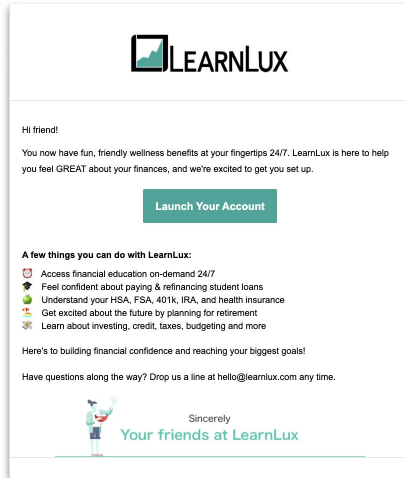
LEARNLUX

Hi friend!

You now have fun, friendly wellness benefits at your fingertips 24/7. LearnLux is here to help you feel GREAT about your finances, and we're excited to get you set up.

Launch Your Account

A few things you can do with LearnLux:

⏰ Access financial education on-demand 24/7
🎓 Feel confident about paying & refinancing student loans
🍏 Understand your HSA, FSA, 401k, IRA, and health insurance
🏖 Get excited about the future by planning for retirement
💸 Learn about investing, credit, taxes, budgeting and more

Here's to building financial confidence and reaching your biggest goals!

Have questions along the way? Drop us a line at hello@learnlux.com any time.

Sincerely
Your friends at LearnLux